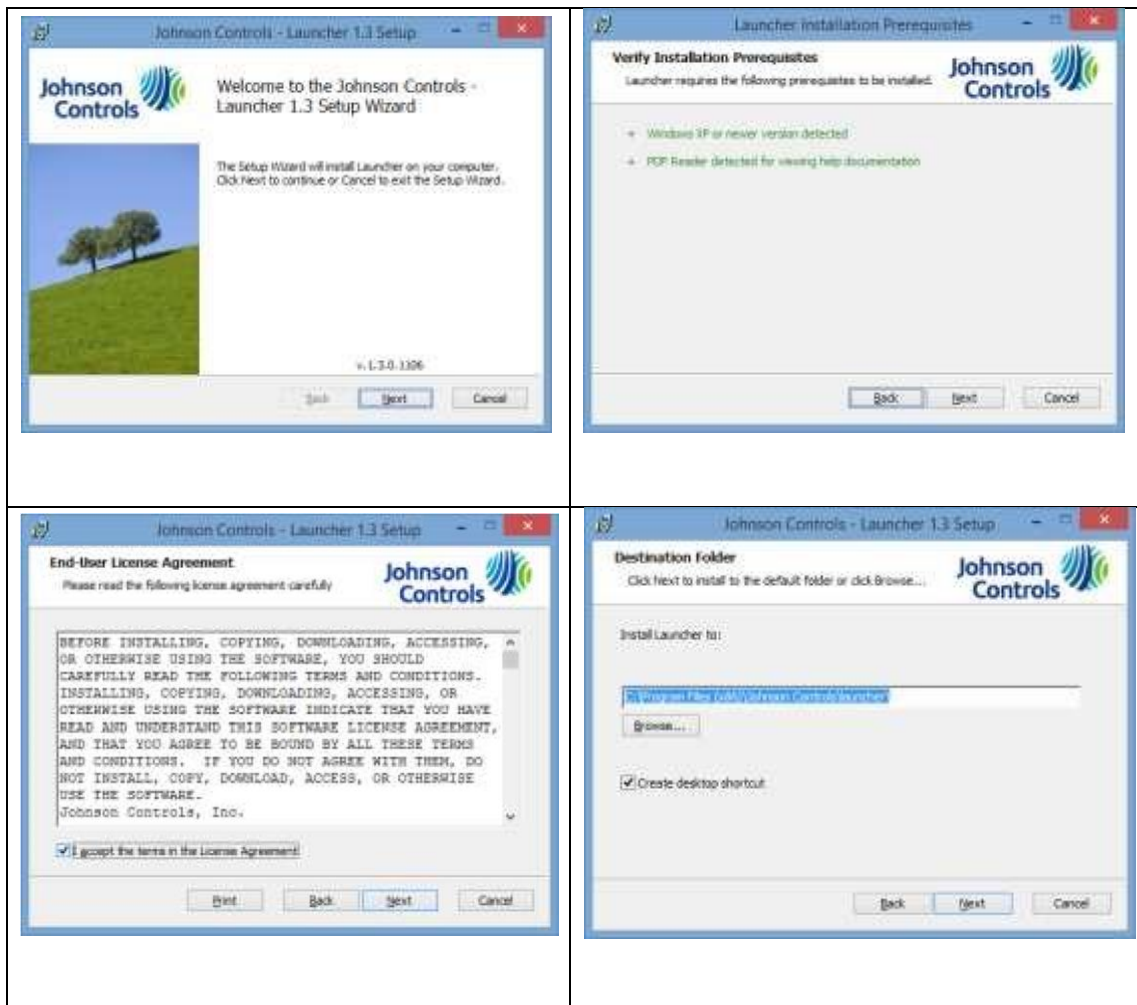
Johnson Controls - Launcher 1.3 Setup

Johnson Controls

Welcome to the Johnson Controls - Launcher 1.3 Setup Wizard

The Setup Wizard will install Launcher on your computer. Click Next to continue or Cancel to exit the Setup Wizard.

v.1.3.0.1306

Back Next Cancel

Launcher Installation Prerequisites

Verify Installation Prerequisites

Launcher requires the following prerequisites to be installed.

Johnson Controls

Windows XP or newer version detected

PDF Reader detected for viewing help documentation

Back Next Cancel

Johnson Controls - Launcher 1.3 Setup

End-User License Agreement

Please read the following license agreement carefully

Johnson Controls

BEFORE INSTALLING, COPYING, DOWNLOADING, ACCESSING, OR OTHERWISE USING THE SOFTWARE, YOU SHOULD CAREFULLY READ THE FOLLOWING TERMS AND CONDITIONS. INSTALLING, COPYING, DOWNLOADING, ACCESSING, OR OTHERWISE USING THE SOFTWARE INDICATE THAT YOU HAVE READ AND UNDERSTAND THIS SOFTWARE LICENSE AGREEMENT, AND THAT YOU AGREE TO BE BOUND BY ALL THESE TERMS AND CONDITIONS. IF YOU DO NOT AGREE WITH THEM, DO NOT INSTALL, COPY, DOWNLOAD, ACCESS, OR OTHERWISE USE THE SOFTWARE.
Johnson Controls, Inc.

I accept the terms in the License Agreement

Print Back Next Cancel

Johnson Controls - Launcher 1.3 Setup

Destination Folder

Click Next to install to the default folder or click Browse...

Johnson Controls

Install Launcher to:

C:\Program Files (x86)\Johnson Controls\Launcher\

Browse...

Create desktop shortcut

Back Next Cancel